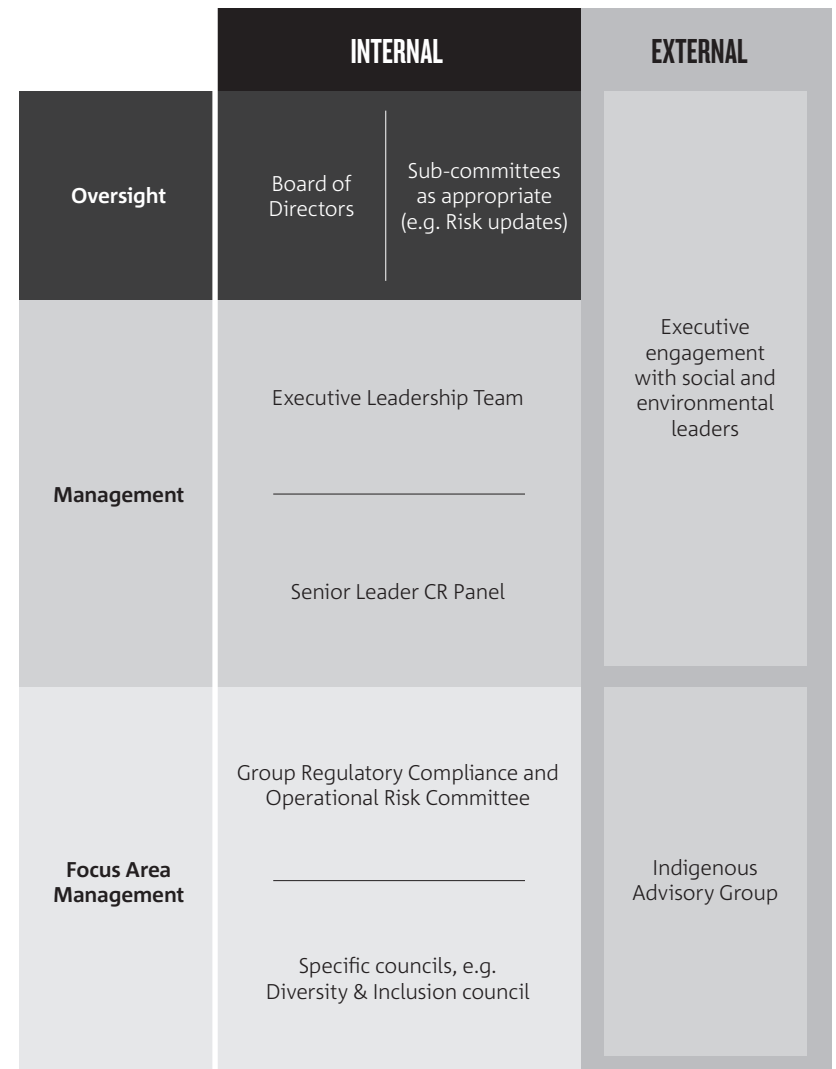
| | INTERNAL | EXTERNAL |
|---|---|---|
| Oversight | Board of Directors / Sub-committees as appropriate (e.g. Risk updates) | Executive engagement with social and environmental leaders |
| Management | Executive Leadership Team / Senior Leader CR Panel | |
| Focus Area Management | Group Regulatory Compliance and Operational Risk Committee / Specific councils, e.g. Diversity & Inclusion council | Indigenous Advisory Group |